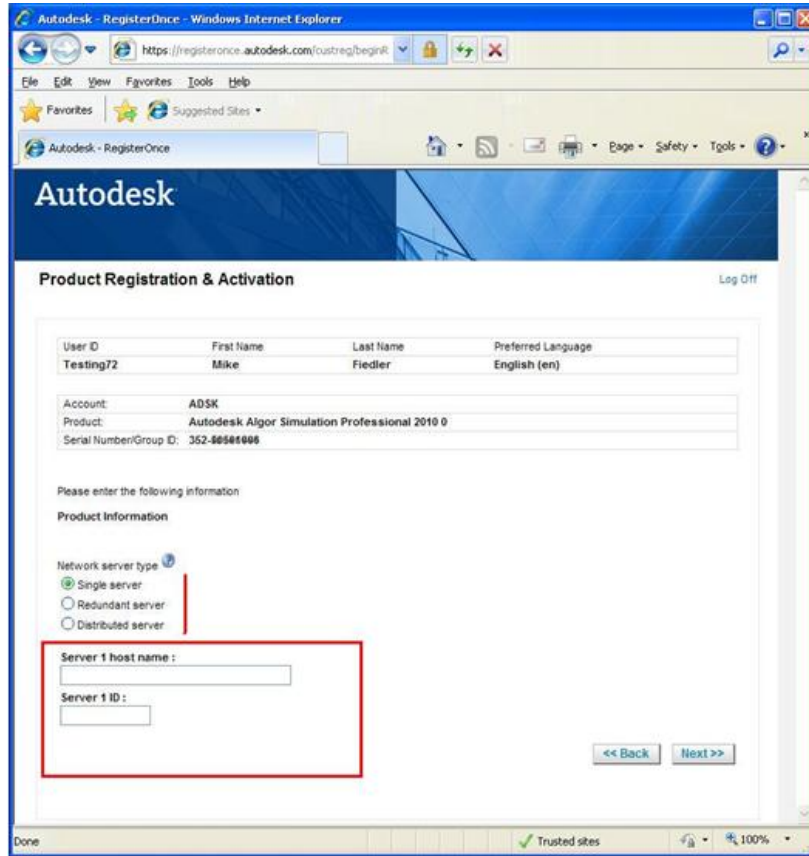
Autodesk - RegisterOnce - Windows Internet Explorer

https://registeronce.autodesk.com/custreg/beginR

File Edit View Favorites Tools Help

Favorites Suggested Sites

Autodesk - RegisterOnce

Page Safety Tools

Autodesk

Product Registration & Activation

Log Off

| User ID | First Name | Last Name | Preferred Language |
|---|---|---|---|
| Testing72 | Mike | Fiedler | English (en) |

| Account: | ADSK |
|---|---|
| Product: | Autodesk Algor Simulation Professional 2010 0 |
| Serial Number/Group ID: | 352-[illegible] |

Please enter the following information

Product Information

Network server type

Single server

Redundant server

Distributed server

Server 1 host name :

Server 1 ID :

<< Back

Next >>

Done

Trusted sites

100%